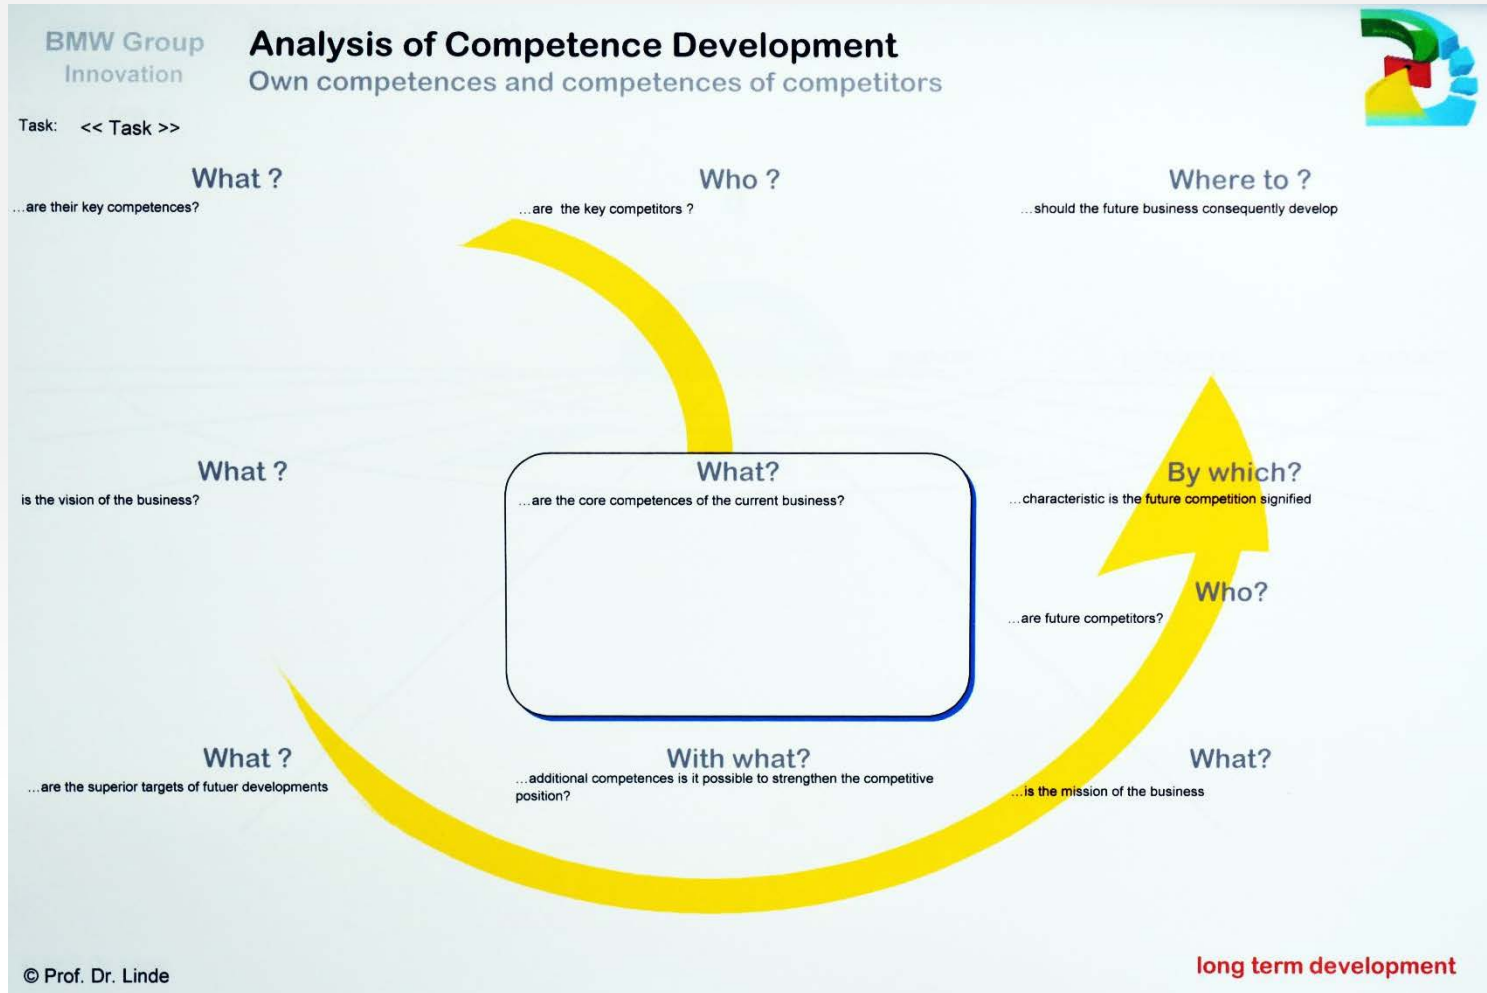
BMW Group
Innovation

Analysis of Competence Development
Own competences and competences of competitors

Task: << Task >>

What ?
...are their key competences?

Who ?
...are the key competitors ?

Where to ?
...should the future business consequently develop

What ?
is the vision of the business?

What?
...are the core competences of the current business?

By which?
...characteristic is the future competition signified

Who?
...are future competitors?

What ?
...are the superior targets of futuer developments

With what?
...additional competences is it possible to strengthen the competitive position?

What?
...is the mission of the business

© Prof. Dr. Linde

long term development